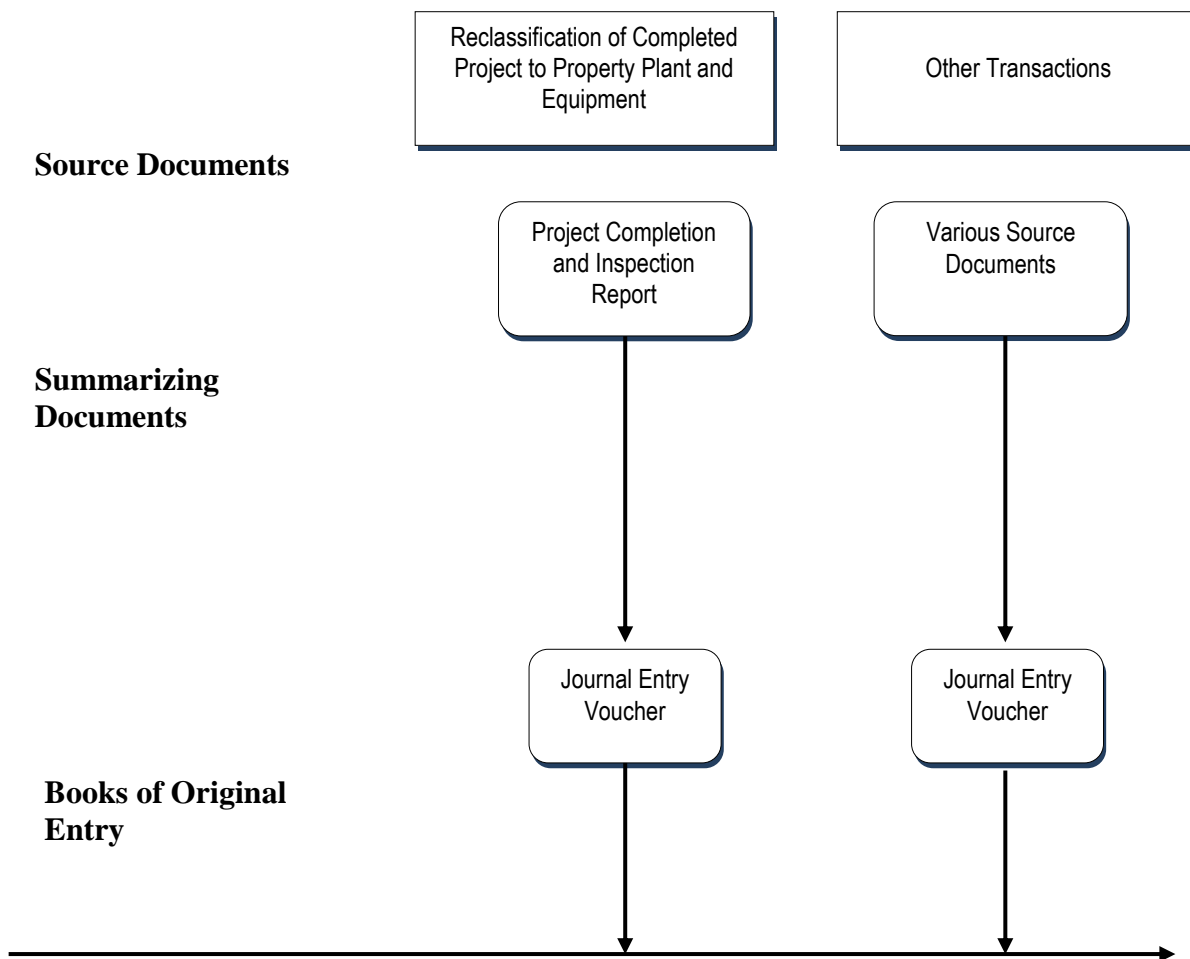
Reclassification of Completed Project to Property Plant and Equipment

Other Transactions

Source Documents

Project Completion and Inspection Report

Various Source Documents

Summarizing Documents

Journal Entry Voucher

Journal Entry Voucher

Books of Original Entry